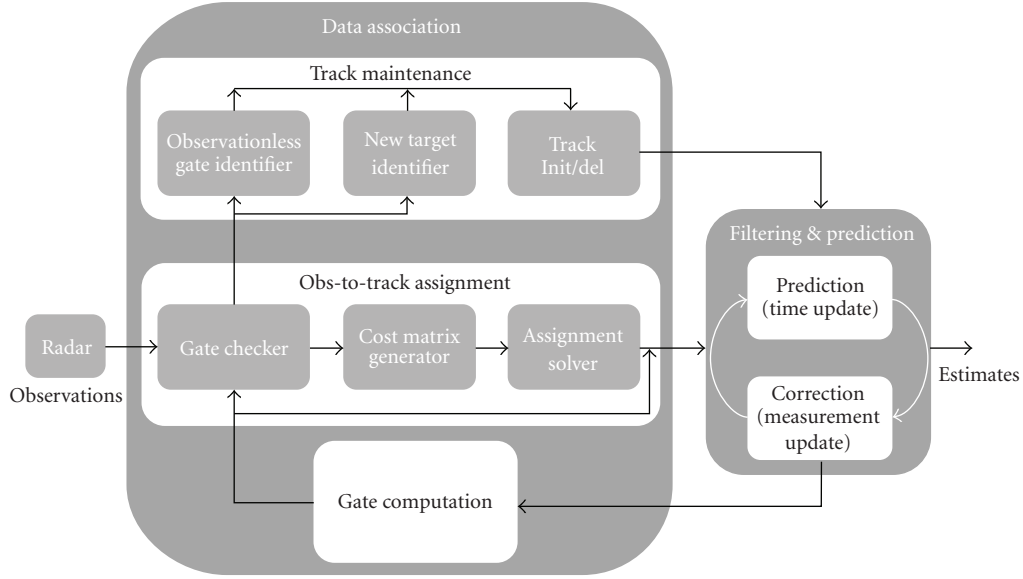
Data association

Track maintenance

Observationless gate identifier

New target identifier

Track Init/del

Obs-to-track assignment

Radar

Observations

Gate checker

Cost matrix generator

Assignment solver

Gate computation

Filtering & prediction

Prediction (time update)

Correction (measurement update)

Estimates